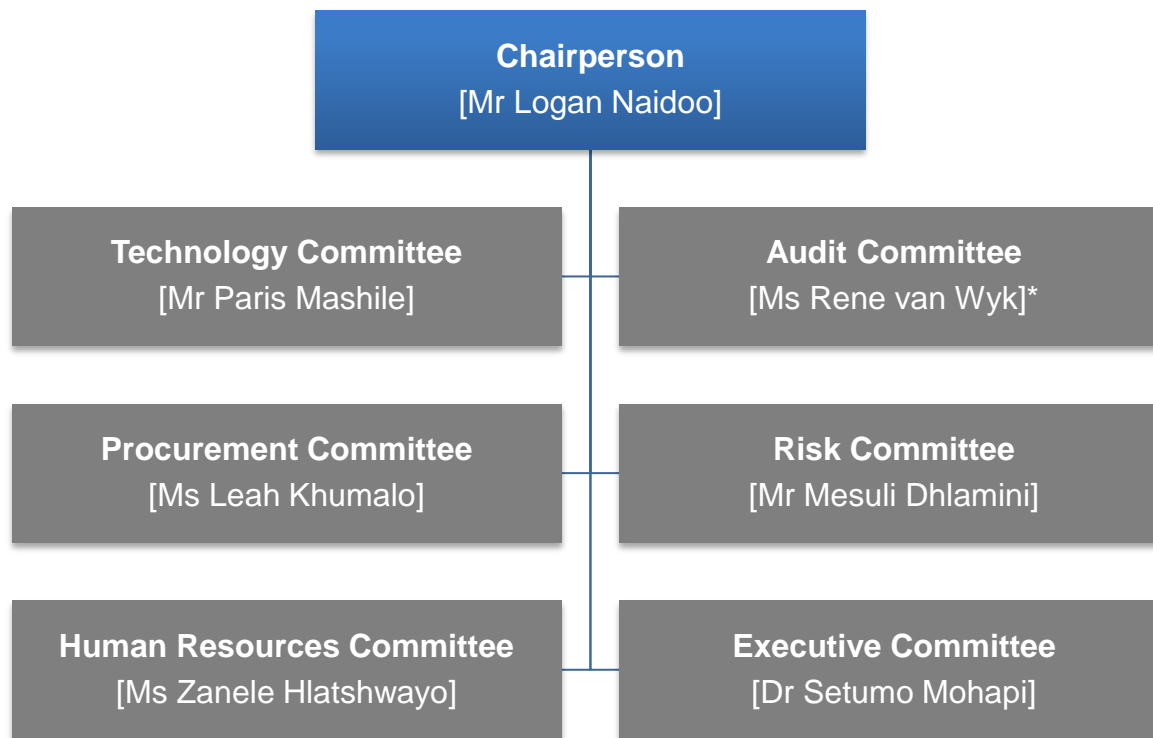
Chairperson
[Mr Logan Naidoo]

Technology Committee
[Mr Paris Mashile]

Audit Committee
[Ms Rene van Wyk]*

Procurement Committee
[Ms Leah Khumalo]

Risk Committee
[Mr Mesuli Dhlamini]

Human Resources Committee
[Ms Zanele Hlatshwayo]

Executive Committee
[Dr Setumo Mohapi]